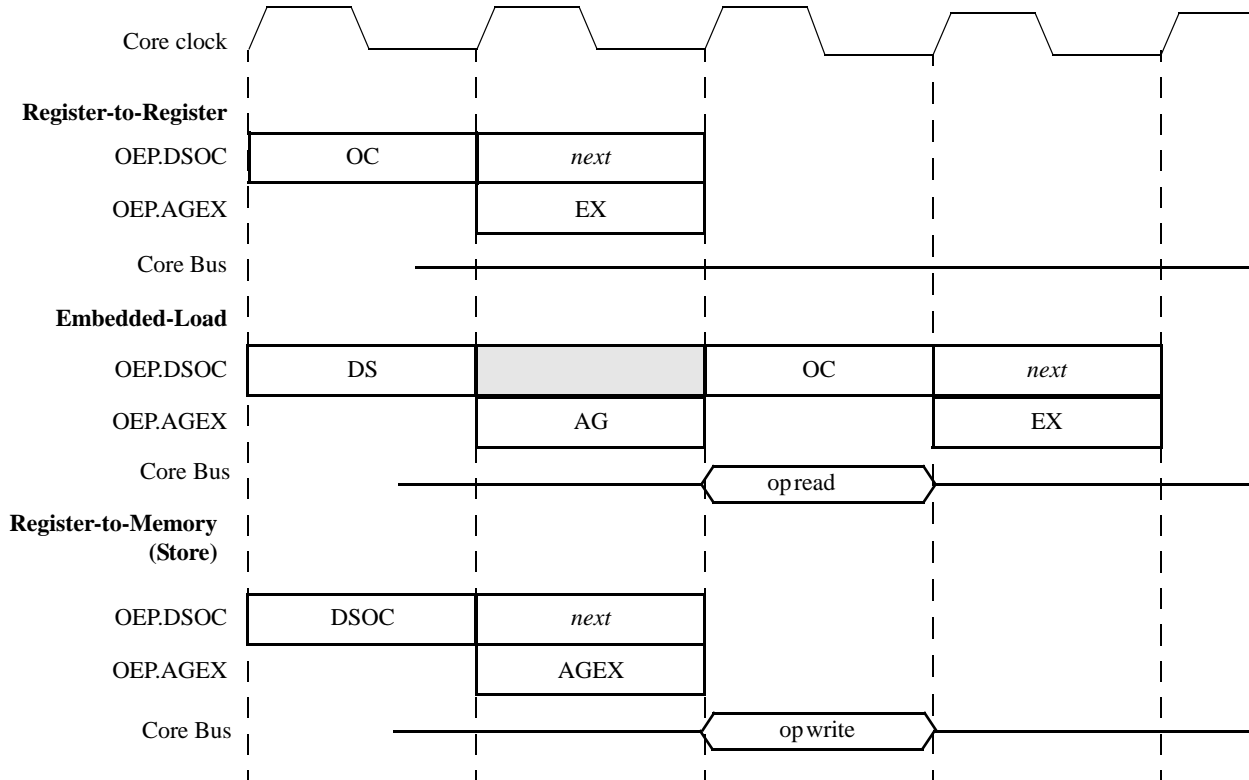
Core clock

Register-to-Register

OEP.DSOC OC next

OEP.AGEX EX

Core Bus

Embedded-Load

OEP.DSOC DS OC next

OEP.AGEX AG EX

Core Bus op read

Register-to-Memory (Store)

OEP.DSOC DSOC next

OEP.AGEX AGEX

Core Bus op write